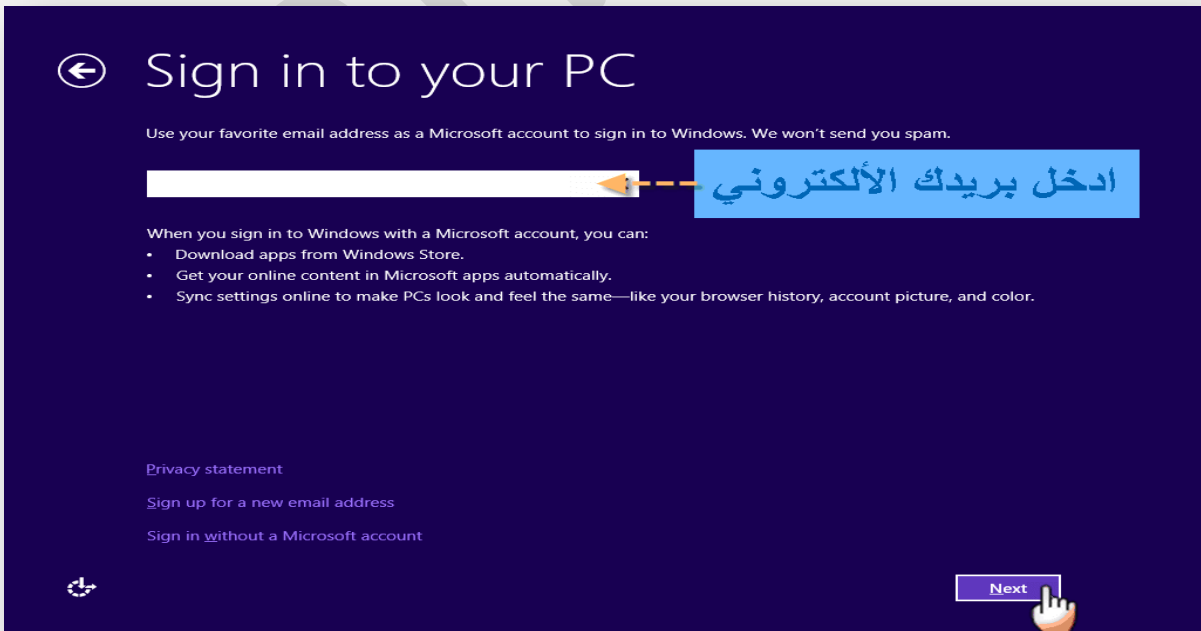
Sign in to your PC

Use your favorite email address as a Microsoft account to sign in to Windows. We won't send you spam.

ادخل بريدك الألكتروني

When you sign in to Windows with a Microsoft account, you can:
• Download apps from Windows Store.
• Get your online content in Microsoft apps automatically.
• Sync settings online to make PCs look and feel the same—like your browser history, account picture, and color.

Privacy statement

Sign up for a new email address

Sign in without a Microsoft account

Next